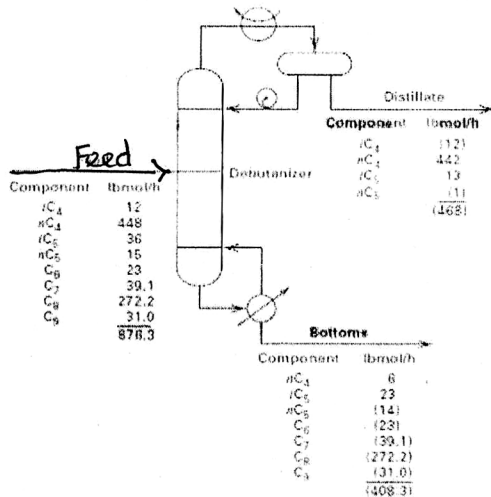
Feed

| Component | lbmol/h |
|---|---|
| $iC_4$ | 12 |
| $nC_4$ | 448 |
| $iC_5$ | 36 |
| $nC_5$ | 15 |
| $C_6$ | 23 |
| $C_7$ | 39.1 |
| $C_8$ | 272.2 |
| $C_9$ | 31.0 |
| | 876.3 |

Debutanizer

Distillate

| Component | lbmol/h |
|---|---|
| $iC_4$ | (12) |
| $nC_4$ | 442 |
| $iC_5$ | 13 |
| $nC_5$ | (1) |
| | (468) |

Bottoms

| Component | lbmol/h |
|---|---|
| $nC_4$ | 6 |
| $iC_5$ | 23 |
| $nC_5$ | (14) |
| $C_6$ | (23) |
| $C_7$ | (39.1) |
| $C_8$ | (272.2) |
| $C_9$ | (31.0) |
| | (408.3) |